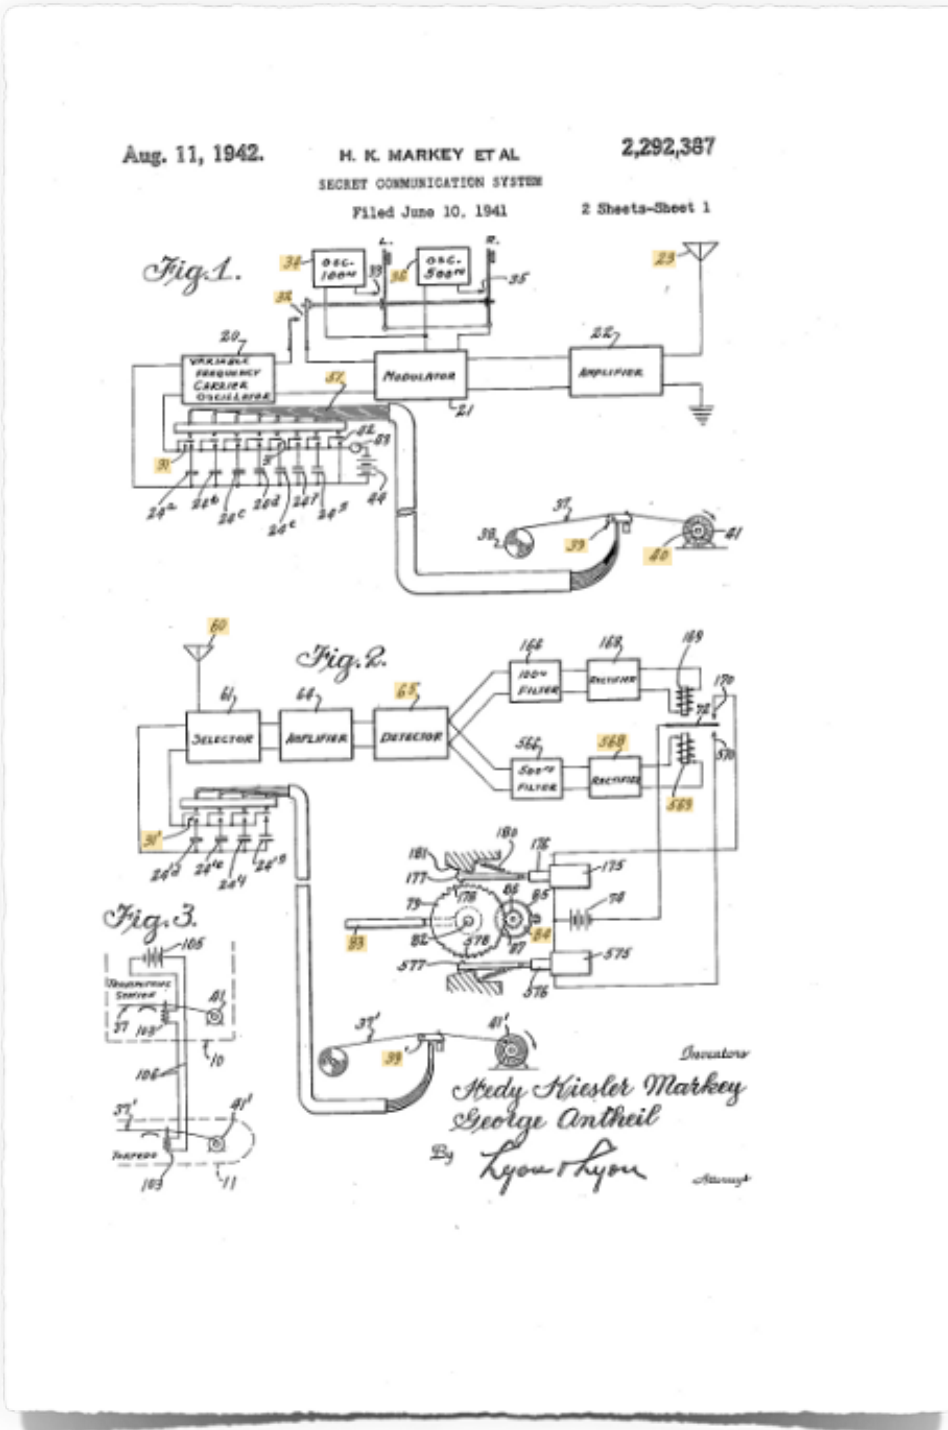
Aug. 11, 1942.

H. K. MARKEY ET AL

2,292,387

SECRET COMMUNICATION SYSTEM

Filed June 10, 1941

2 Sheets-Sheet 1

Fig. 1.

34 OSC. 100~ 33 L. 36 OSC. 500~ R. 35 23

32

20 VARIABLE FREQUENCY CARRIER OSCILLATOR

MODULATOR 21

22 AMPLIFIER

87

31 82 83 84

$24^a$ $24^b$ $24^c$ $24^d$ $24^e$ $24^f$ $24^g$

37 38 39 40 41

60

Fig. 2.

61 SELECTOR 64 AMPLIFIER 65 DETECTOR

166 100~ FILTER 168 RECTIFIER 169 170 72

566 500~ FILTER 568 RECTIFIER 569 570

31' $24^a$ $24^b$ $24^f$ $24^g$

180 181 176 175 177 178 86 85 79 78 93 82 578 87 84 577 575 576

Fig. 3.

105 TRANSMITTING STATION 81 37 103 10 106

37' 41' TORPEDO 103 11

37' 39 41'

Inventors

Hedy Kiesler Markey

George Antheil

By Lyon & Lyon

Attorneys